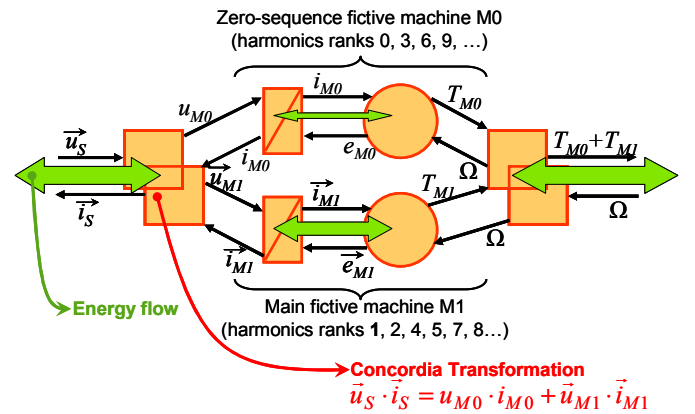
Zero-sequence fictive machine M0
(harmonics ranks 0, 3, 6, 9, …)

$u_{M0}$
$i_{M0}$
$T_{M0}$
$\vec{u}_S$
$i_{M0}$
$e_{M0}$
$\Omega$
$T_{M0}+T_{M1}$
$\vec{u}_{M1}$
$T_{M1}$
$\vec{i}_S$
$\vec{i}_{M1}$
$\Omega$
$\Omega$
$\vec{i}_{M1}$
$\vec{e}_{M1}$

Energy flow

Main fictive machine M1
(harmonics ranks 1, 2, 4, 5, 7, 8…)

Concordia Transformation
$\vec{u}_S \cdot \vec{i}_S = u_{M0} \cdot i_{M0} + \vec{u}_{M1} \cdot \vec{i}_{M1}$